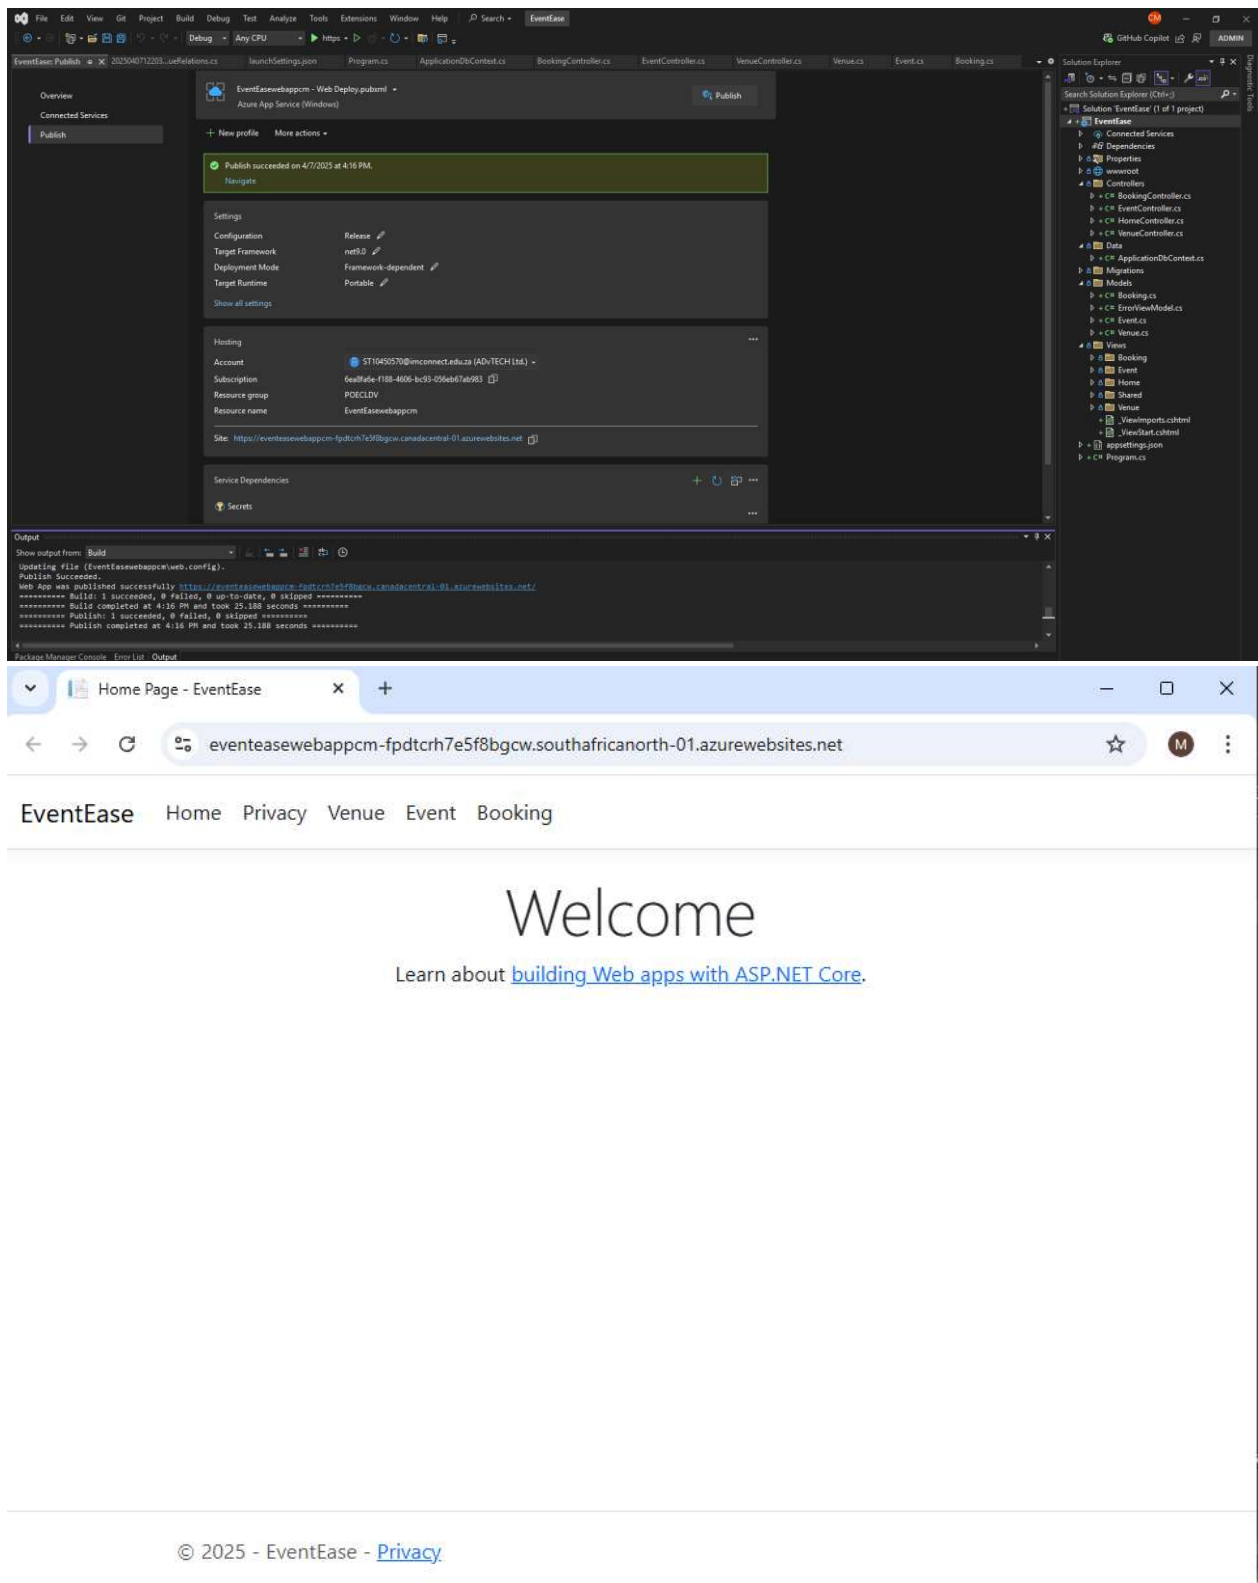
File Edit View Git Project Build Debug Test Analyze Tools Extensions Window Help Search EventEase

GitHub Copilot ADMIN

Debug Any CPU https

EventEase: Publish 20250407122031...ueRelations.cs launchSettings.json Program.cs ApplicationDbContext.cs BookingController.cs EventController.cs VenueController.cs Venue.cs Event.cs Booking.cs

Overview
Connected Services
Publish

EventEasewebappcm - Web Deploy.pubxml
Azure App Service (Windows)

Publish

+ New profile More actions

Publish succeeded on 4/7/2025 at 4:16 PM.
Navigate

Settings
Configuration Release
Target Framework net9.0
Deployment Mode Framework-dependent
Target Runtime Portable
Show all settings

Hosting
Account ST10450570@imconnect.edu.za (ADvTECH Ltd.)
Subscription 6ea0fa6e-f188-4606-bc93-056eb67ab983
Resource group POECLDV
Resource name EventEasewebappcm

Site: https://eventeasewebappcm-fpdtcrh7e5f8bgcw.canadacentral-01.azurewebsites.net

Service Dependencies
Secrets

Solution Explorer
Search Solution Explorer (Ctrl+;)
Solution 'EventEase' (1 of 1 project)
EventEase
Connected Services
Dependencies
Properties
wwwroot
Controllers
BookingController.cs
EventController.cs
HomeController.cs
VenueController.cs
Data
ApplicationDbContext.cs
Migrations
Models
Booking.cs
ErrorViewModel.cs
Event.cs
Venue.cs
Views
Booking
Event
Home
Shared
Venue
_ViewImports.cshtml
_ViewStart.cshtml
appsettings.json
Program.cs

Output
Show output from: Build
Updating file (EventEasewebappcm\web.config).
Publish Succeeded.
Web App was published successfully https://eventeasewebappcm-fpdtcrh7e5f8bgcw.canadacentral-01.azurewebsites.net/
========== Build: 1 succeeded, 0 failed, 0 up-to-date, 0 skipped ==========
========== Build completed at 4:16 PM and took 25.188 seconds ==========
========== Publish: 1 succeeded, 0 failed, 0 skipped ==========
========== Publish completed at 4:16 PM and took 25.188 seconds ==========

Package Manager Console Error List Output

Home Page - EventEase

eventeasewebappcm-fpdtcrh7e5f8bgcw.southafricanorth-01.azurewebsites.net

M

EventEase Home Privacy Venue Event Booking

Welcome

Learn about building Web apps with ASP.NET Core.

© 2025 - EventEase - Privacy